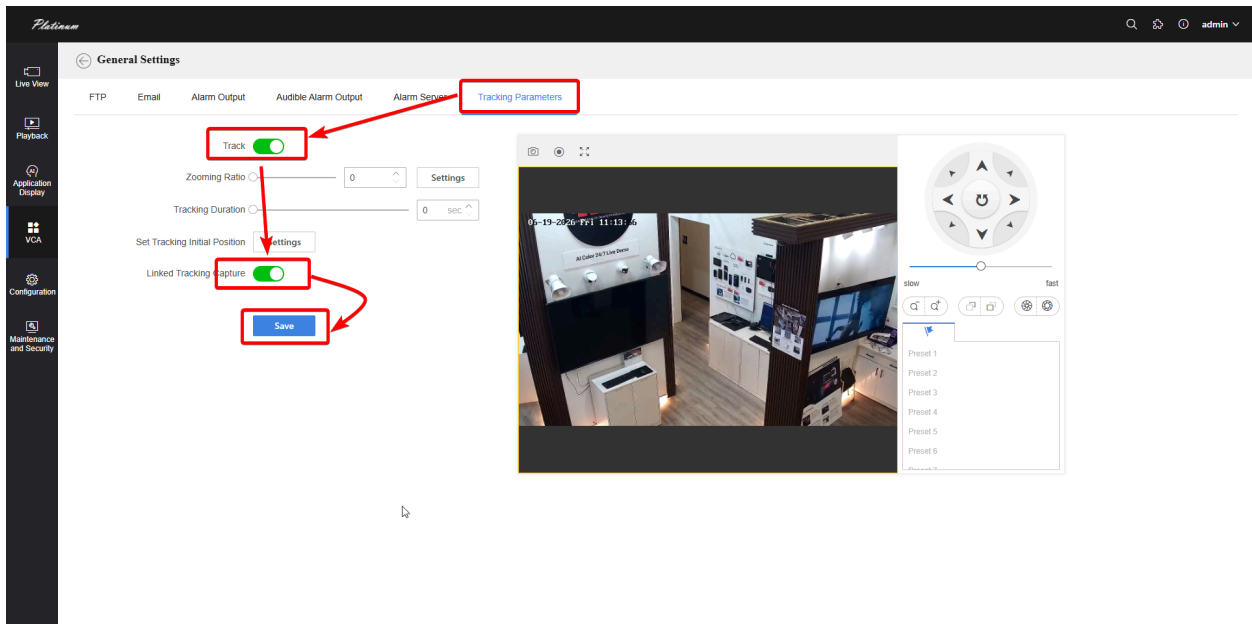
Platinum

admin

Live View

Playback

Application Display

VCA

Configuration

Maintenance and Security

General Settings

FTP Email Alarm Output Audible Alarm Output Alarm Server Tracking Parameters

Track

Zooming Ratio 0 Settings

Tracking Duration 0 sec

Set Tracking Initial Position Settings

Linked Tracking Capture

Save

06-19-2026 Fri 11:13:36

AI Color 24/7 Live Demo

slow fast

Preset 1
Preset 2
Preset 3
Preset 4
Preset 5
Preset 6